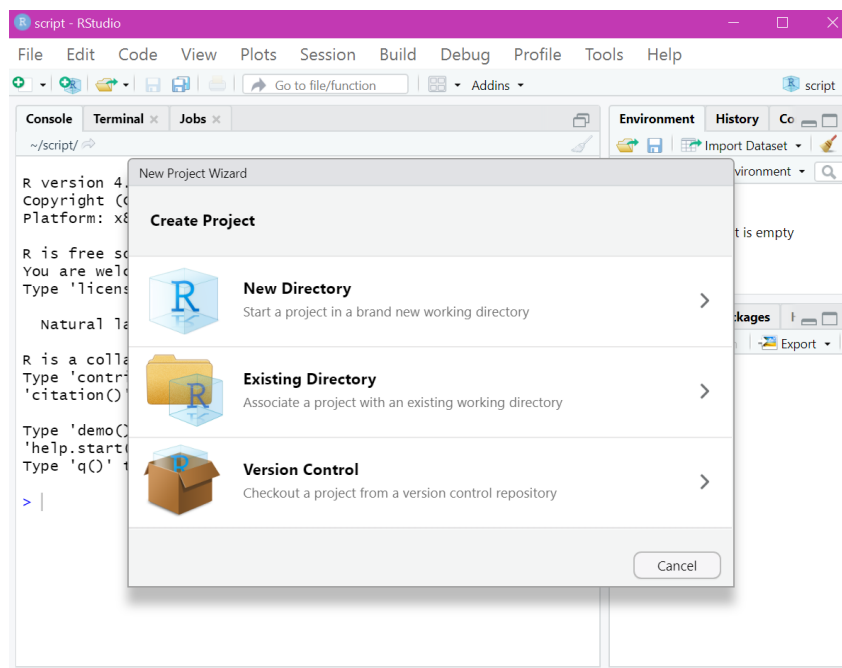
script - RStudio

File Edit Code View Plots Session Build Debug Profile Tools Help

Go to file/function

Addins

script

Console Terminal Jobs

~/script/

R version 4.
Copyright (C
Platform: x8

R is free so
You are welc
Type 'licens

Natural la

R is a colla
Type 'contri
'citation()'

Type 'demo()
'help.start(
Type 'q()' t

>

Environment History Co

Import Dataset

vironment

t is empty

ckages

Export

New Project Wizard

Create Project

New Directory
Start a project in a brand new working directory

Existing Directory
Associate a project with an existing working directory

Version Control
Checkout a project from a version control repository

Cancel